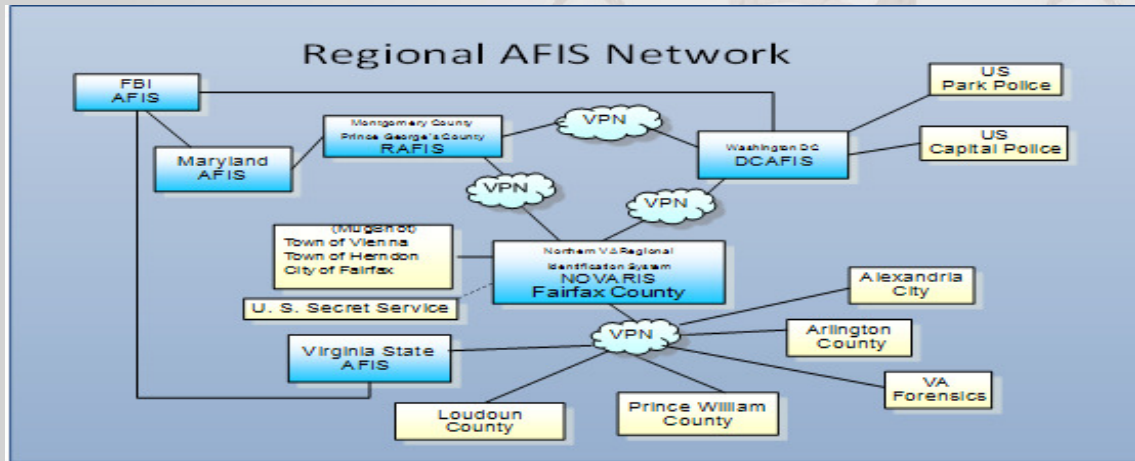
Regional AFIS Network

FBI AFIS

Maryland AFIS

Montgomery County Prince George's County RAFIS

VPN

Washington DC DCAFIS

US Park Police

US Capital Police

VPN

VPN

(Mugshot) Town of Vienna Town of Herndon City of Fairfax

Northern VA Regional Identification System NOVARIS Fairfax County

U. S. Secret Service

Alexandria City

VPN

Arlington County

Virginia State AFIS

VA Forensics

Loudoun County

Prince William County